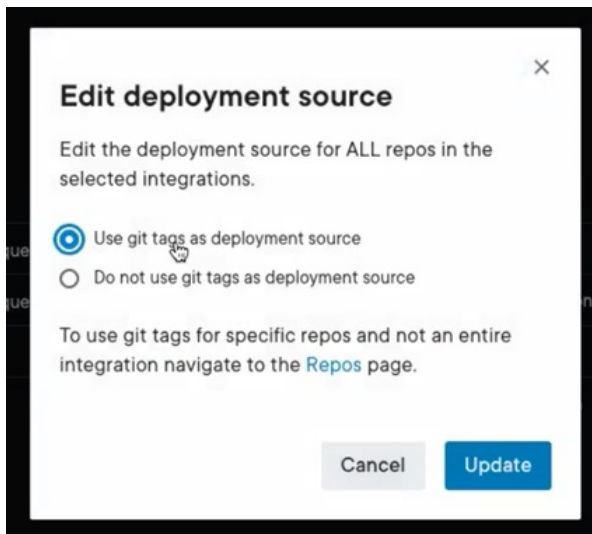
×

Edit deployment source

Edit the deployment source for ALL repos in the selected integrations.

Use git tags as deployment source

Do not use git tags as deployment source

To use git tags for specific repos and not an entire integration navigate to the Repos page.

Cancel

Update